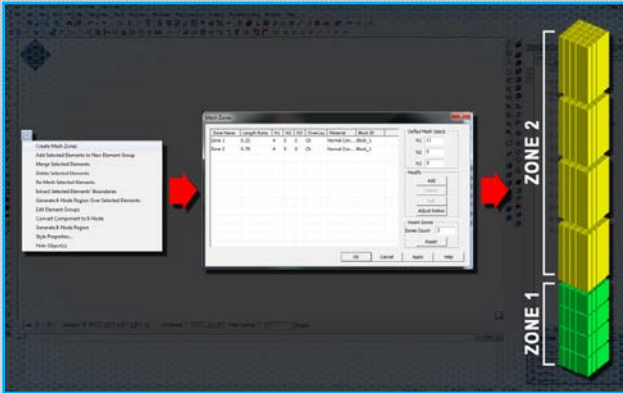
Create Mesh Zones
Add Selected Elements to New Element Group
Merge Selected Elements
Delete Selected Elements
Re-Mesh Selected Elements
Extract Selected Elements' Boundaries
Generate 8-Node Region Over Selected Elements
Edit Element Groups
Convert Component to 8-Node
Generate 8-Node Region
Style Properties...
Hide Object(s)

Mesh Zones

| Zone Name | Length Ratio | N1 | N2 | N3 | Override | Material | Block ID |
|---|---|---|---|---|---|---|---|
| Zone 1 | 0.25 | 4 | 3 | 3 | Ol | Normal Con... | Block_1 |
| Zone 2 | 0.75 | 4 | 9 | 3 | Ol | Normal Con... | Block_1 |

Default Mesh Specs
N1 12
N2 3
N3 3
Modify
Add
Delete
Edit
Adjust Ratios
Reset Zones
Zones Count 2
Reset
OK
Cancel
Apply
Help

ZONE 2
ZONE 1